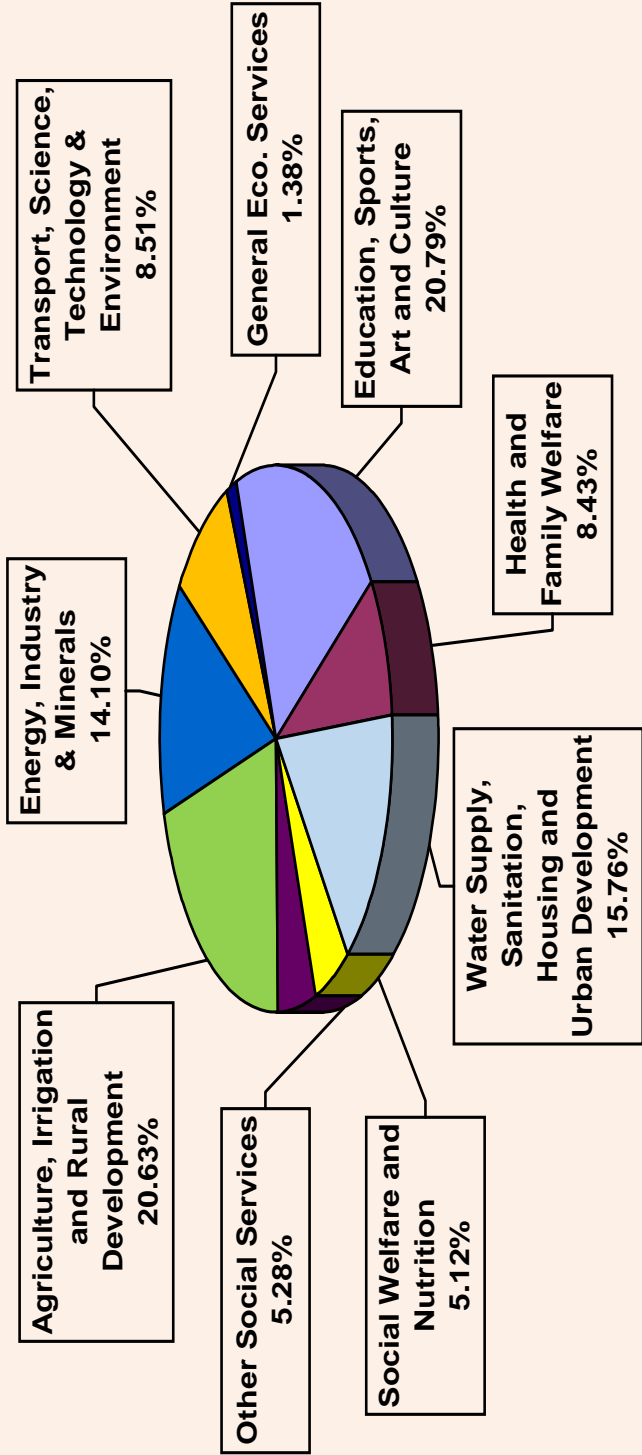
Transport, Science, Technology & Environment 8.51%

General Eco. Services 1.38%

Education, Sports, Art and Culture 20.79%

Health and Family Welfare 8.43%

Water Supply, Sanitation, Housing and Urban Development 15.76%

Social Welfare and Nutrition 5.12%

Other Social Services 5.28%

Agriculture, Irrigation and Rural Development 20.63%

Energy, Industry & Minerals 14.10%